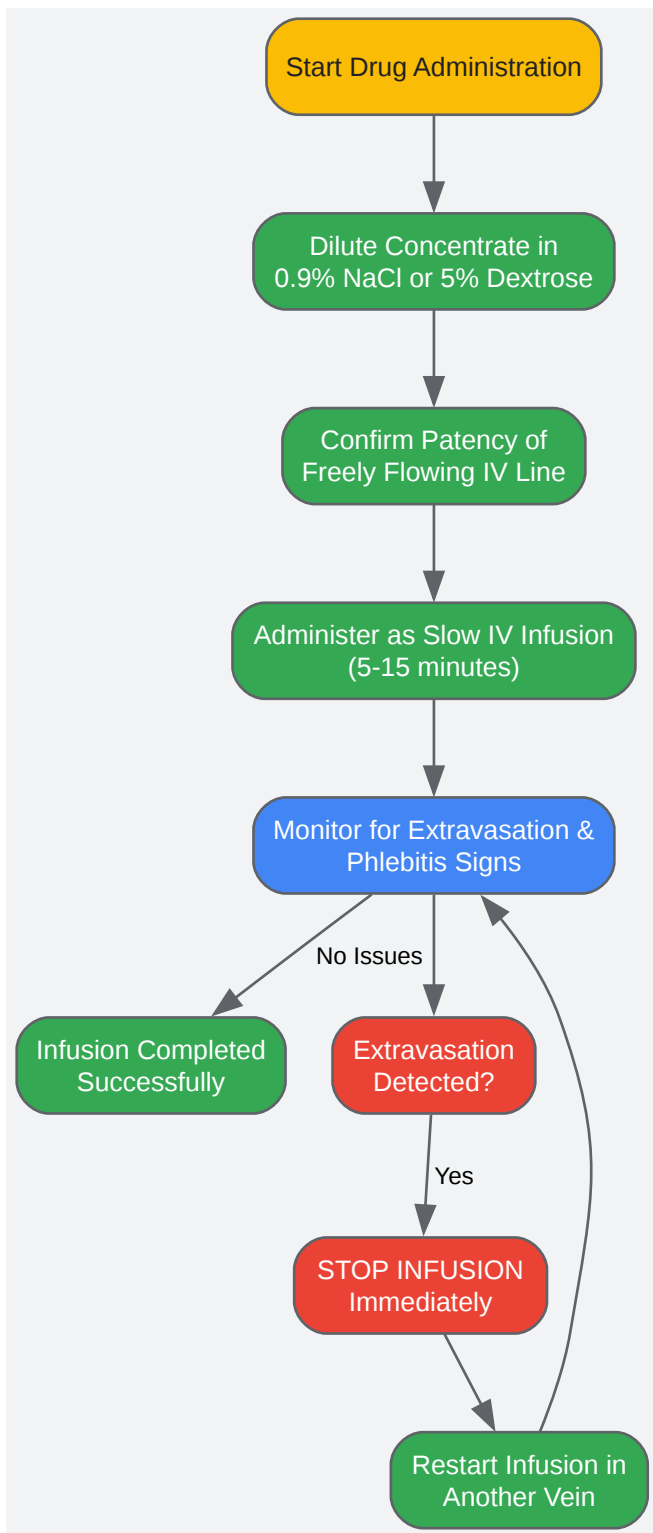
Start Drug Administration

Dilute Concentrate in 0.9% NaCl or 5% Dextrose

Confirm Patency of Freely Flowing IV Line

Administer as Slow IV Infusion (5-15 minutes)

Monitor for Extravasation & Phlebitis Signs

No Issues

Infusion Completed Successfully

Extravasation Detected?

Yes

STOP INFUSION Immediately

Restart Infusion in Another Vein